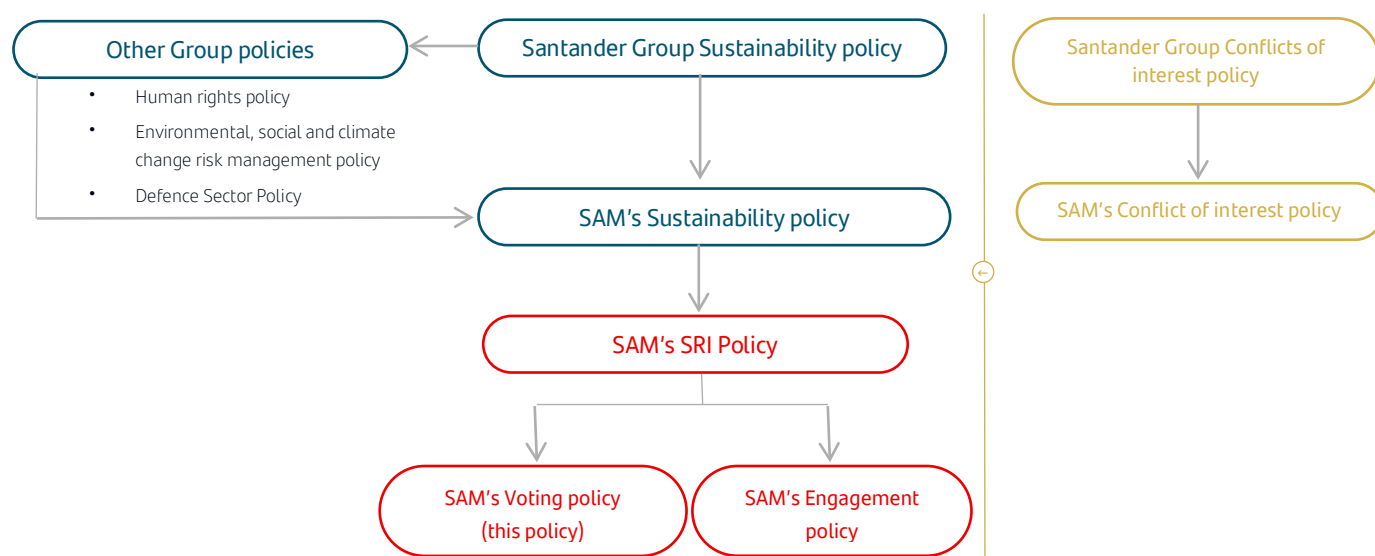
Other Group policies

- Human rights policy
- Environmental, social and climate change risk management policy
- Defence Sector Policy

Santander Group Sustainability policy

SAM's Sustainability policy

SAM's SRI Policy

SAM's Voting policy (this policy)

SAM's Engagement policy

Santander Group Conflicts of interest policy

SAM's Conflict of interest policy